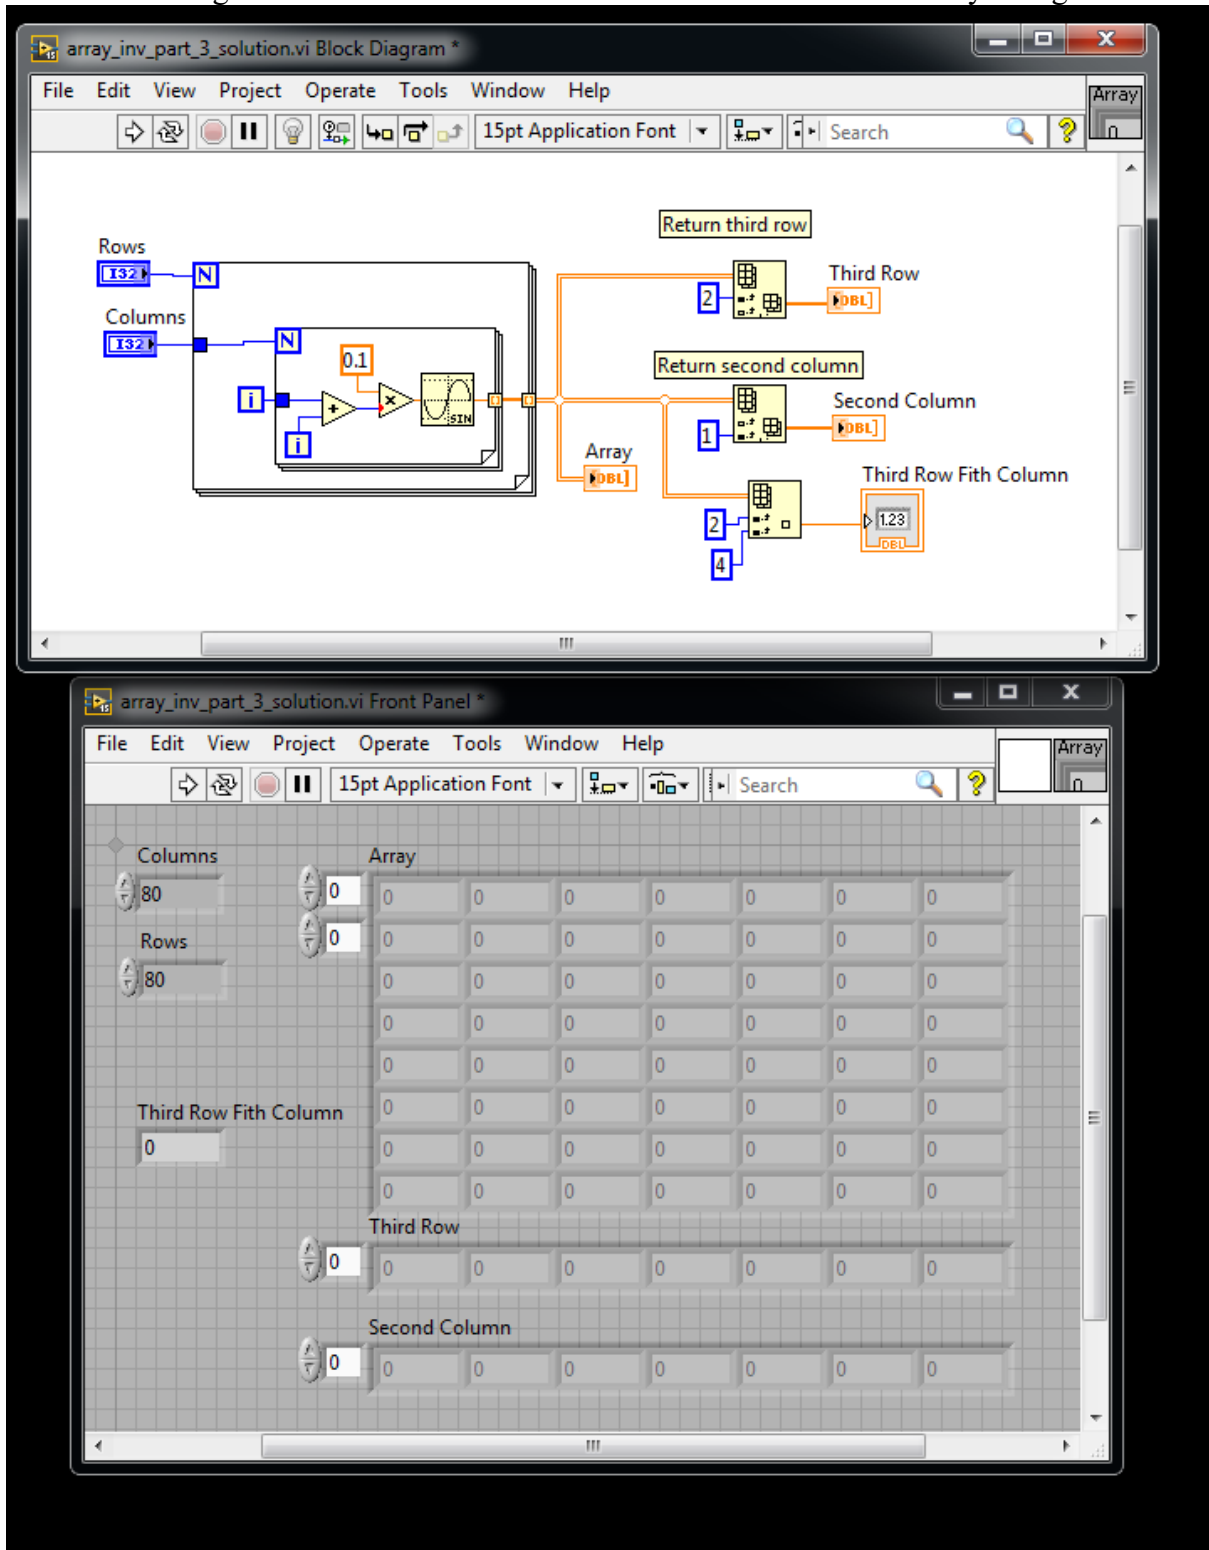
array_inv_part_3_solution.vi Block Diagram *

File Edit View Project Operate Tools Window Help

15pt Application Font

Search

Array

Return third row

Rows

I32

N

Columns

I32

N

0.1

i

i

SIN

Third Row

2

DBL

Return second column

Second Column

1

DBL

Array

DBL

Third Row Fith Column

2

4

1.23

DBL

array_inv_part_3_solution.vi Front Panel *

File Edit View Project Operate Tools Window Help

15pt Application Font

Search

Array

Columns

80

Rows

80

Array

0

0

| 0 | 0 | 0 | 0 | 0 | 0 | 0 |
|---|---|---|---|---|---|---|
| 0 | 0 | 0 | 0 | 0 | 0 | 0 |
| 0 | 0 | 0 | 0 | 0 | 0 | 0 |
| 0 | 0 | 0 | 0 | 0 | 0 | 0 |
| 0 | 0 | 0 | 0 | 0 | 0 | 0 |
| 0 | 0 | 0 | 0 | 0 | 0 | 0 |
| 0 | 0 | 0 | 0 | 0 | 0 | 0 |
| 0 | 0 | 0 | 0 | 0 | 0 | 0 |

Third Row Fith Column

0

Third Row

0

| 0 | 0 | 0 | 0 | 0 | 0 | 0 |
|---|---|---|---|---|---|---|

Second Column

0

| 0 | 0 | 0 | 0 | 0 | 0 | 0 |
|---|---|---|---|---|---|---|